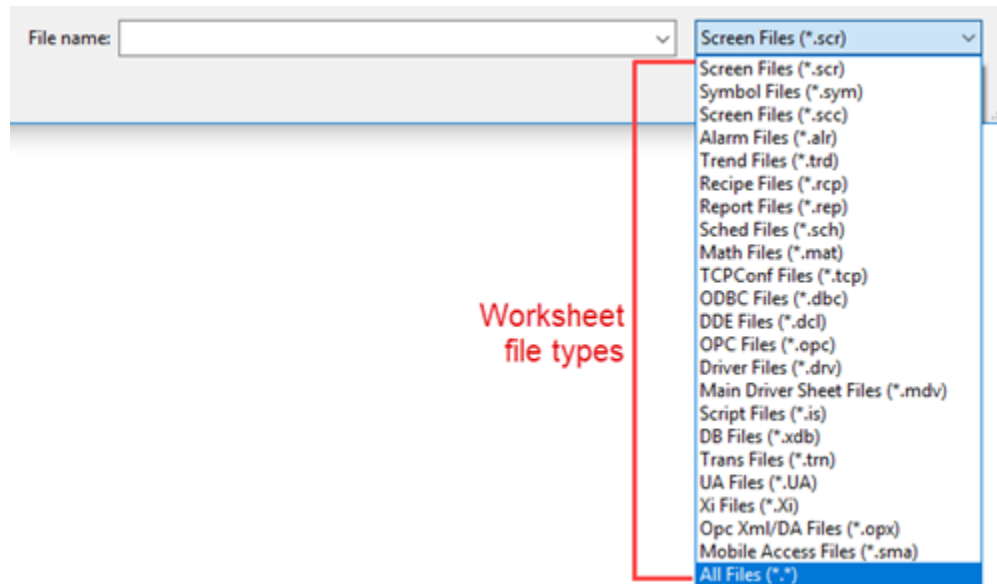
File name:

Screen Files (*.scr)

Screen Files (*.scr)
Symbol Files (*.sym)
Screen Files (*.scc)
Alarm Files (*.alr)
Trend Files (*.trd)
Recipe Files (*.rcp)
Report Files (*.rep)
Sched Files (*.sch)
Math Files (*.mat)
TCPConf Files (*.tcp)
ODBC Files (*.dbc)
DDE Files (*.dcl)
OPC Files (*.opc)
Driver Files (*.drv)
Main Driver Sheet Files (*.mdv)
Script Files (*.is)
DB Files (*.xdb)
Trans Files (*.trn)
UA Files (*.UA)
Xi Files (*.Xi)
Opc Xml/DA Files (*.opx)
Mobile Access Files (*.sma)
All Files (*.*)

Worksheet file types